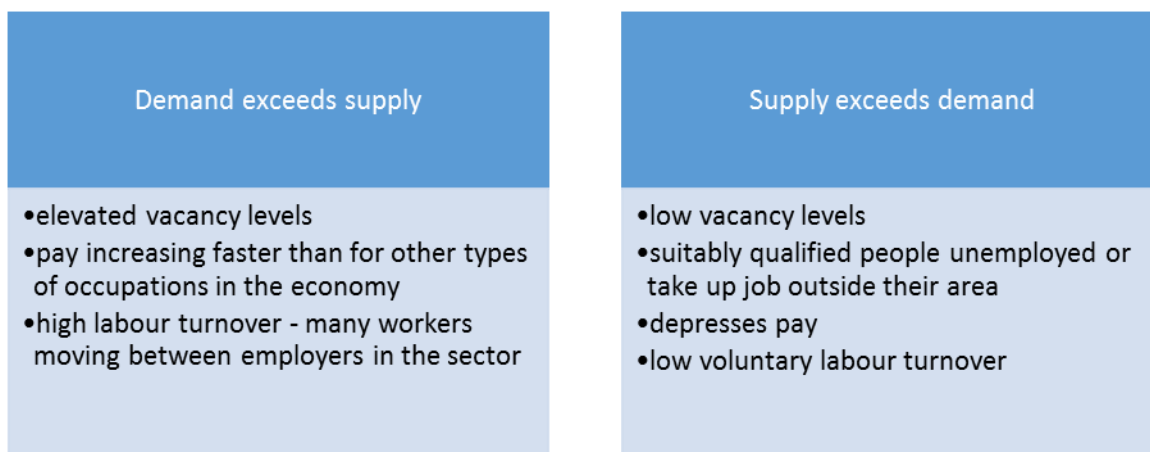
Demand exceeds supply

•elevated vacancy levels
•pay increasing faster than for other types of occupations in the economy
•high labour turnover - many workers moving between employers in the sector

Supply exceeds demand

•low vacancy levels
•suitably qualified people unemployed or take up job outside their area
•depresses pay
•low voluntary labour turnover